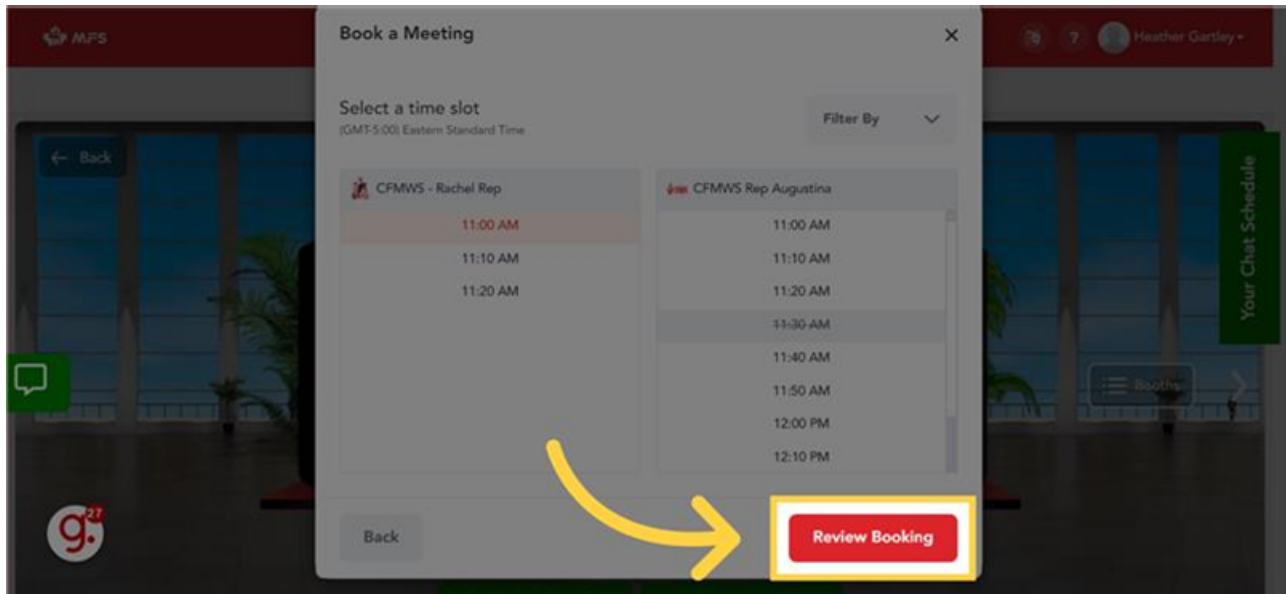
MFS

Heather Gartley

← Back

Book a Meeting

×

Select a time slot
(GMT-5:00) Eastern Standard Time

Filter By

CFMWS - Rachel Rep

11:00 AM
11:10 AM
11:20 AM

CFMWS Rep Augustina

11:00 AM
11:10 AM
11:20 AM
11:30 AM
11:40 AM
11:50 AM
12:00 PM
12:10 PM

Back

Review Booking

Your Chat Schedule

Booths

g.

27